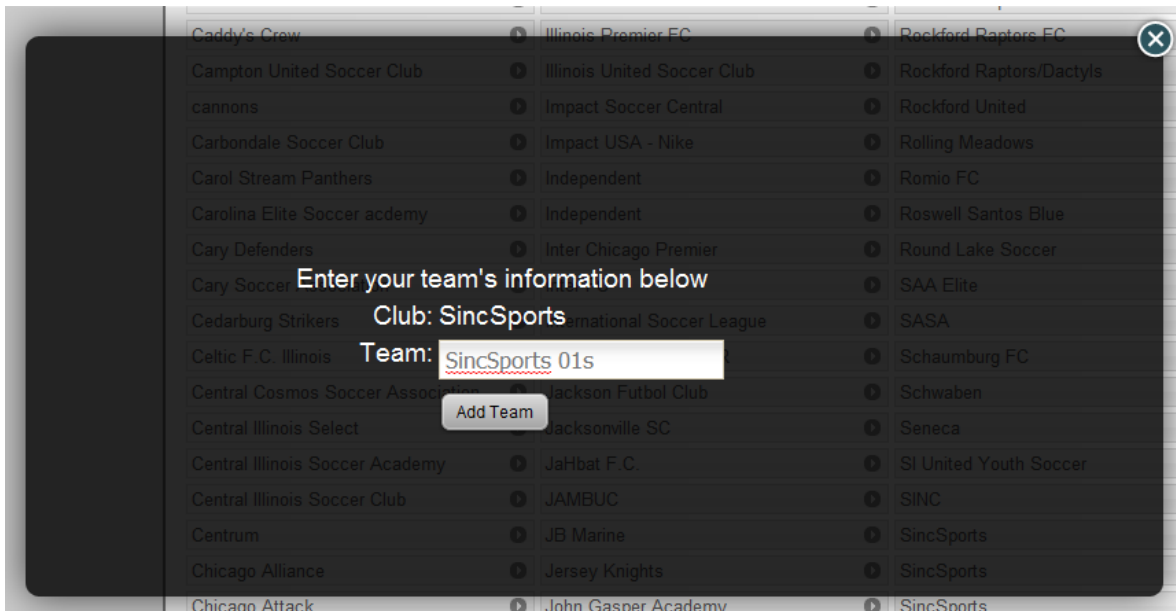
Caddy's Crew
Campton United Soccer Club
cannons
Carbondale Soccer Club
Carol Stream Panthers
Carolina Elite Soccer academy
Cary Defenders
Cary Soccer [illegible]
Cedarburg Strikers
Celtic F.C. Illinois
Central Cosmos Soccer Assoc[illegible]
Central Illinois Select
Central Illinois Soccer Academy
Central Illinois Soccer Club
Centrum
Chicago Alliance
Chicago Attack

Illinois Premier FC
Illinois United Soccer Club
Impact Soccer Central
Impact USA - Nike
Independent
Independent
Inter Chicago Premier
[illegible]
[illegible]ernational Soccer League
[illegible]
Jackson Futbol Club
Jacksonville SC
JaHbat F.C.
JAMBUC
JB Marine
Jersey Knights
John Gasper Academy

Rockford Raptors FC
Rockford Raptors/Dactyls
Rockford United
Rolling Meadows
Romio FC
Roswell Santos Blue
Round Lake Soccer
SAA Elite
SASA
Schaumburg FC
Schwaben
Seneca
SI United Youth Soccer
SINC
SincSports
SincSports
SincSports

Enter your team's information below
Club: SincSports
Team: SincSports 01s
Add Team